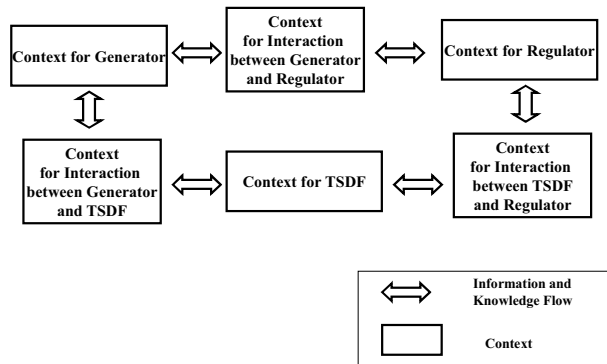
Context for Generator

Context for Interaction between Generator and Regulator

Context for Regulator

Context for Interaction between Generator and TSDF

Context for TSDF

Context for Interaction between TSDF and Regulator

Information and Knowledge Flow

Context